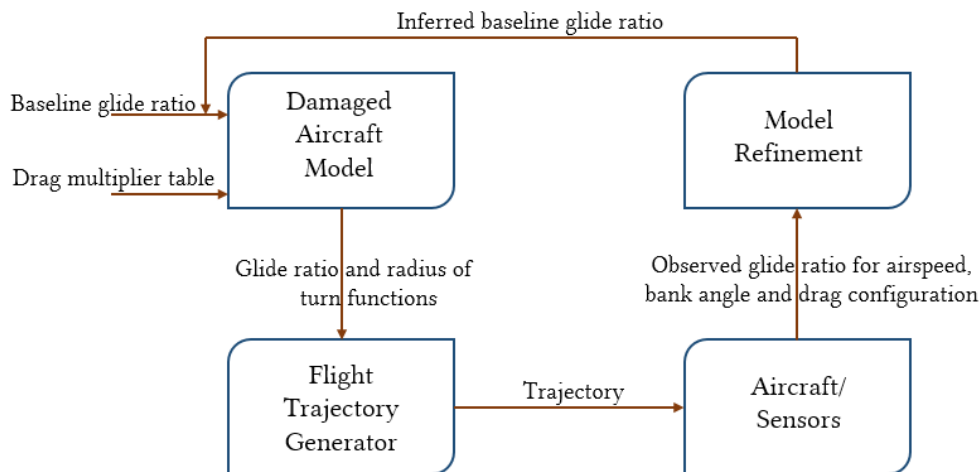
Inferred baseline glide ratio

Baseline glide ratio

Drag multiplier table

Damaged Aircraft Model

Model Refinement

Glide ratio and radius of turn functions

Observed glide ratio for airspeed, bank angle and drag configuration

Flight Trajectory Generator

Trajectory

Aircraft/ Sensors